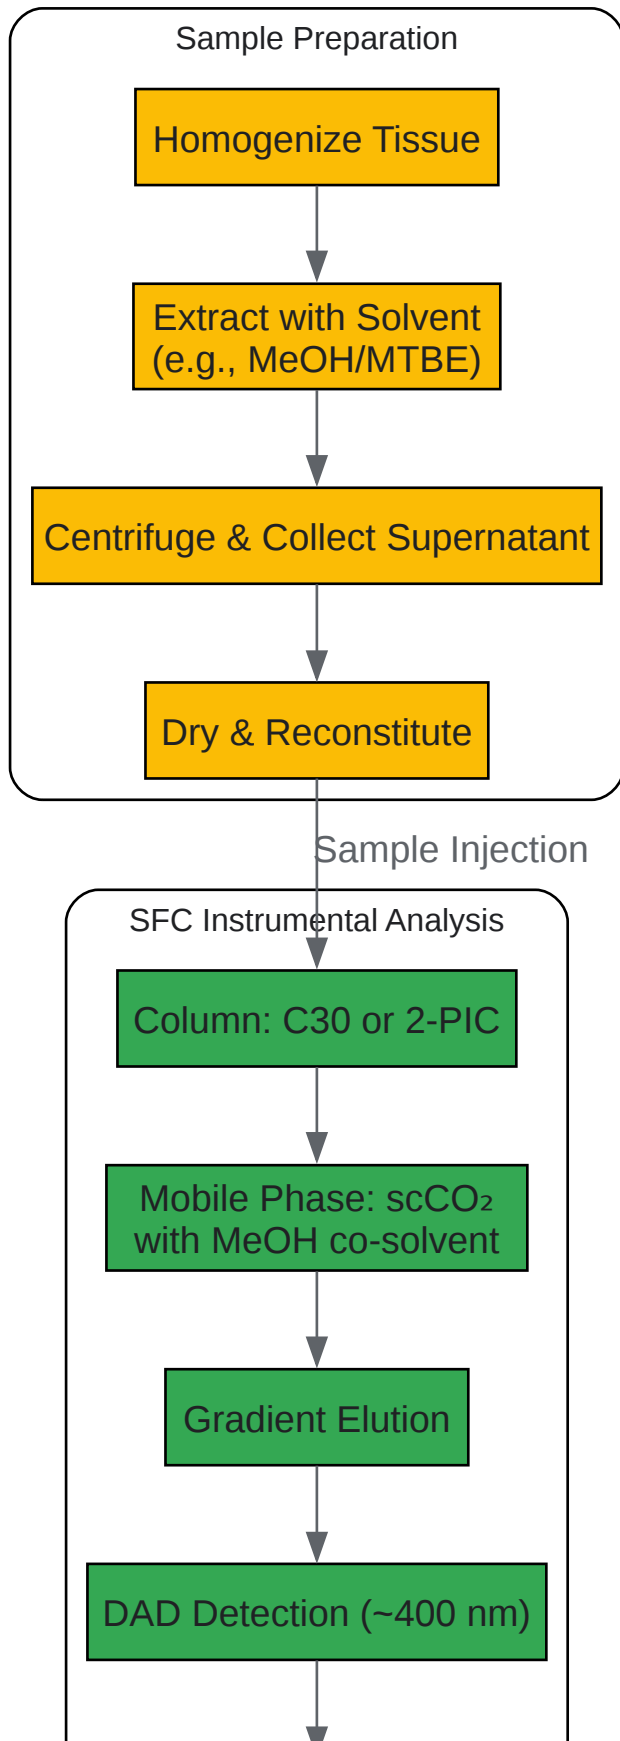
Sample Preparation

Homogenize Tissue

Extract with Solvent (e.g., MeOH/MTBE)

Centrifuge & Collect Supernatant

Dry & Reconstitute

Sample Injection

SFC Instrumental Analysis

Column: C30 or 2-PIC

Mobile Phase: $scCO_2$ with MeOH co-solvent

Gradient Elution

DAD Detection (~400 nm)